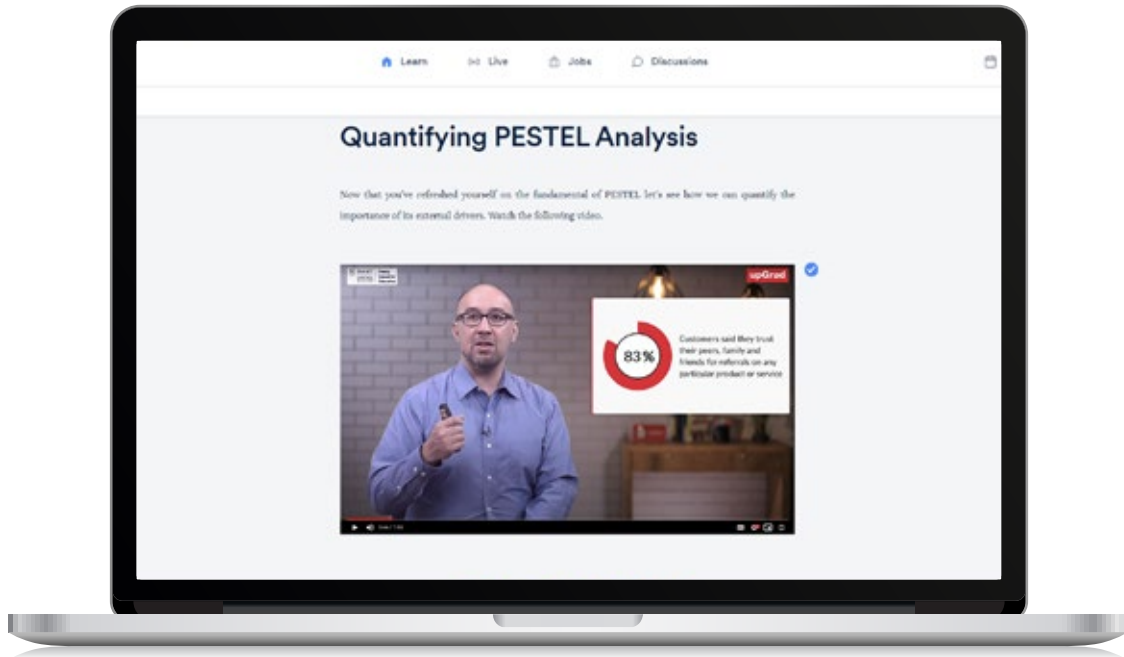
Learn Live Jobs Discussions

Quantifying PESTEL Analysis

Now that you've refreshed yourself on the fundamental of PESTEL let's see how we can quantify the importance of its external drivers. Watch the following video.

upGrad

83%

Customers said they trust their peers, family and friends for referrals on any particular product or service

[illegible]